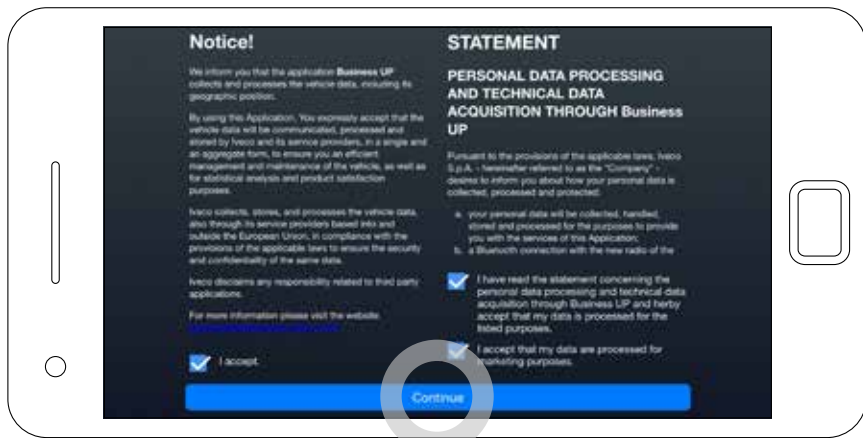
Notice!

We inform you that the application Business UP collects and processes the vehicle data, including its geographic position.

By using this Application, You expressly accept that the vehicle data will be communicated, processed and stored by Iveco and its service providers, in a single and an aggregate form, to ensure you an efficient management and maintenance of the vehicle, as well as for statistical analysis and product satisfaction purposes.

Iveco collects, stores, and processes the vehicle data, also through its service providers based into and outside the European Union, in compliance with the provisions of the applicable laws to ensure the security and confidentiality of the same data.

Iveco disclaims any responsibility related to third party applications.

For more information please visit the website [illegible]

I accept

STATEMENT

PERSONAL DATA PROCESSING AND TECHNICAL DATA ACQUISITION THROUGH Business UP

Pursuant to the provisions of the applicable laws, Iveco S.p.A. - hereinafter referred to as the "Company" - desires to inform you about how your personal data is collected, processed and protected:

a. your personal data will be collected, handled, stored and processed for the purposes to provide you with the services of this Application;
b. a Bluetooth connection with the new radio of the

I have read the statement concerning the personal data processing and technical data acquisition through Business UP and herby accept that my data is processed for the listed purposes.

I accept that my data are processed for marketing purposes.

Continue